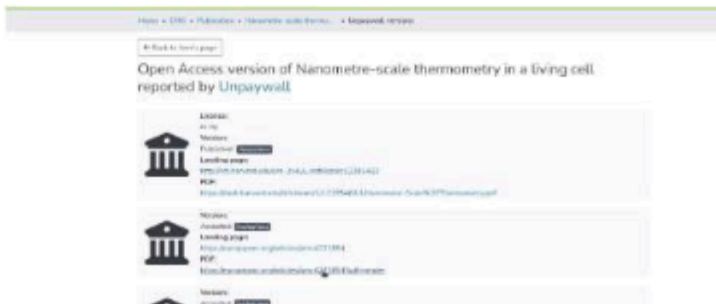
Home » ERIS » Publication » Nanometre-scale thermo... » Unpaywall version

← Back to item page

Open Access version of Nanometre-scale thermometry in a living cell reported by Unpaywall

License:
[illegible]
Version:
Published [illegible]
Landing page:
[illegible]
PDF:
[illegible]

Version:
Accepted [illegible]
Landing page:
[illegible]
PDF:
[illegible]

Version:
Accepted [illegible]